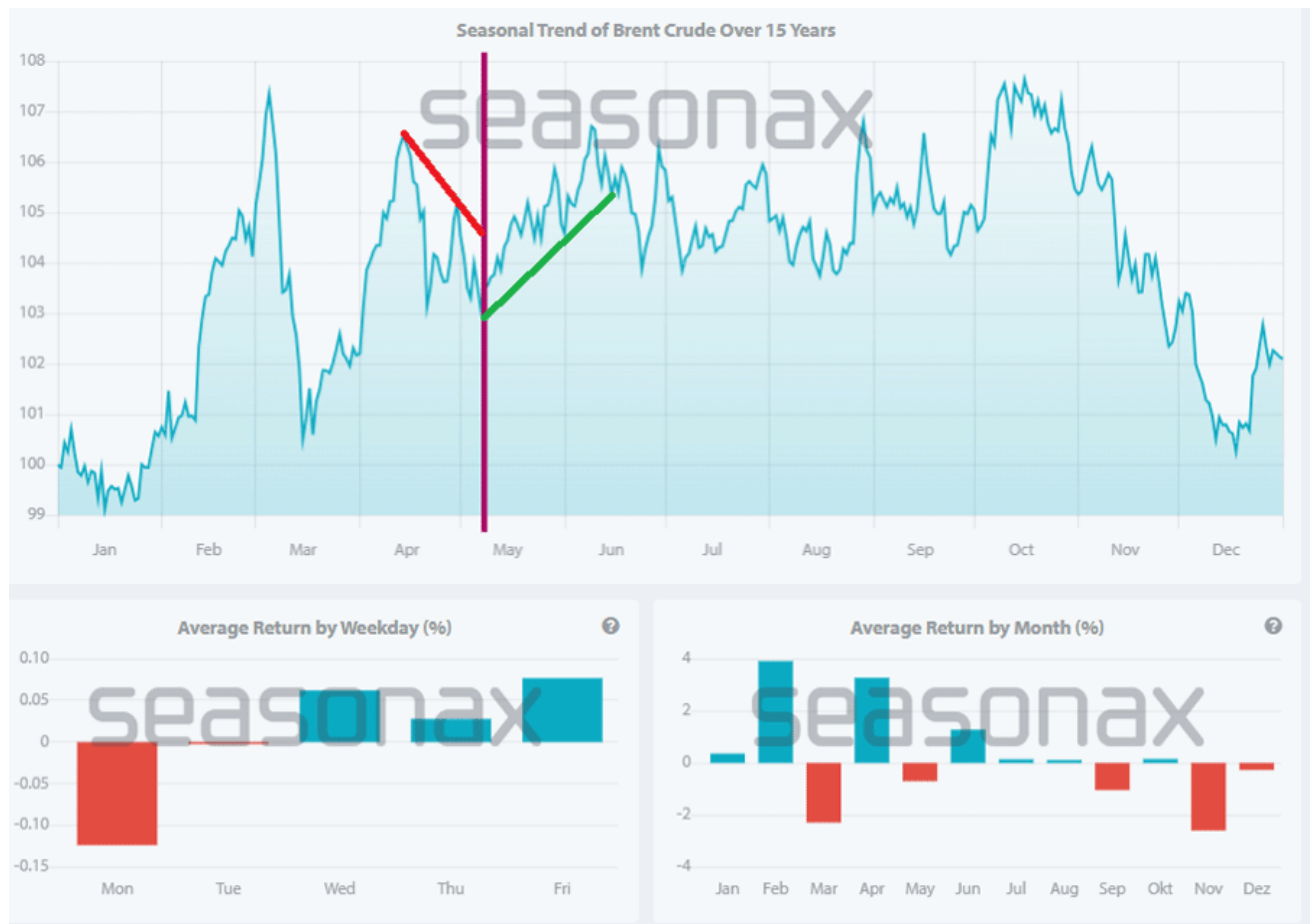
Seasonal Trend of Brent Crude Over 15 Years

seasonax

108
107
106
105
104
103
102
101
100
99

Jan Feb Mar Apr May Jun Jul Aug Sep Oct Nov Dec

Average Return by Weekday (%)

?

seasonax

0.10
0.05
0
-0.05
-0.10
-0.15

Mon Tue Wed Thu Fri

Average Return by Month (%)

?

seasonax

4
2
0
-2
-4

Jan Feb Mar Apr May Jun Jul Aug Sep Okt Nov Dez